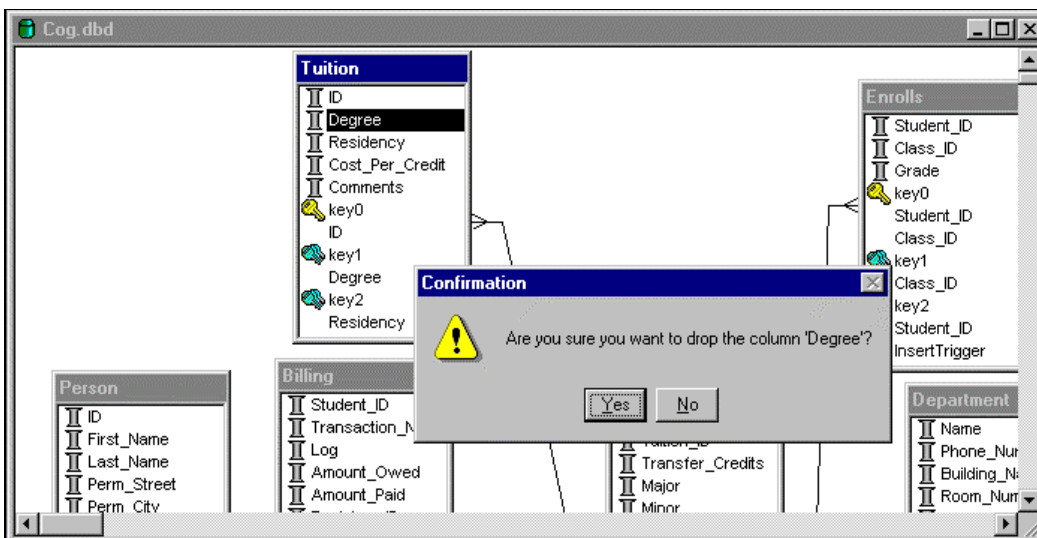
Cog.dbd

Tuition
ID
Degree
Residency
Cost_Per_Credit
Comments
key0
ID
key1
Degree
key2
Residency

Enrolls
Student_ID
Class_ID
Grade
key0
Student_ID
Class_ID
key1
Class_ID
key2
Student_ID
InsertTrigger

Confirmation
Are you sure you want to drop the column 'Degree'?
Yes
No

Person
ID
First_Name
Last_Name
Perm_Street
Perm_City

Billing
Student_ID
Transaction_N
Log
Amount_Owed
Amount_Paid

Transfer_Credits
Major
Minor

Department
Name
Phone_Nur
Building_N
Room_Nur